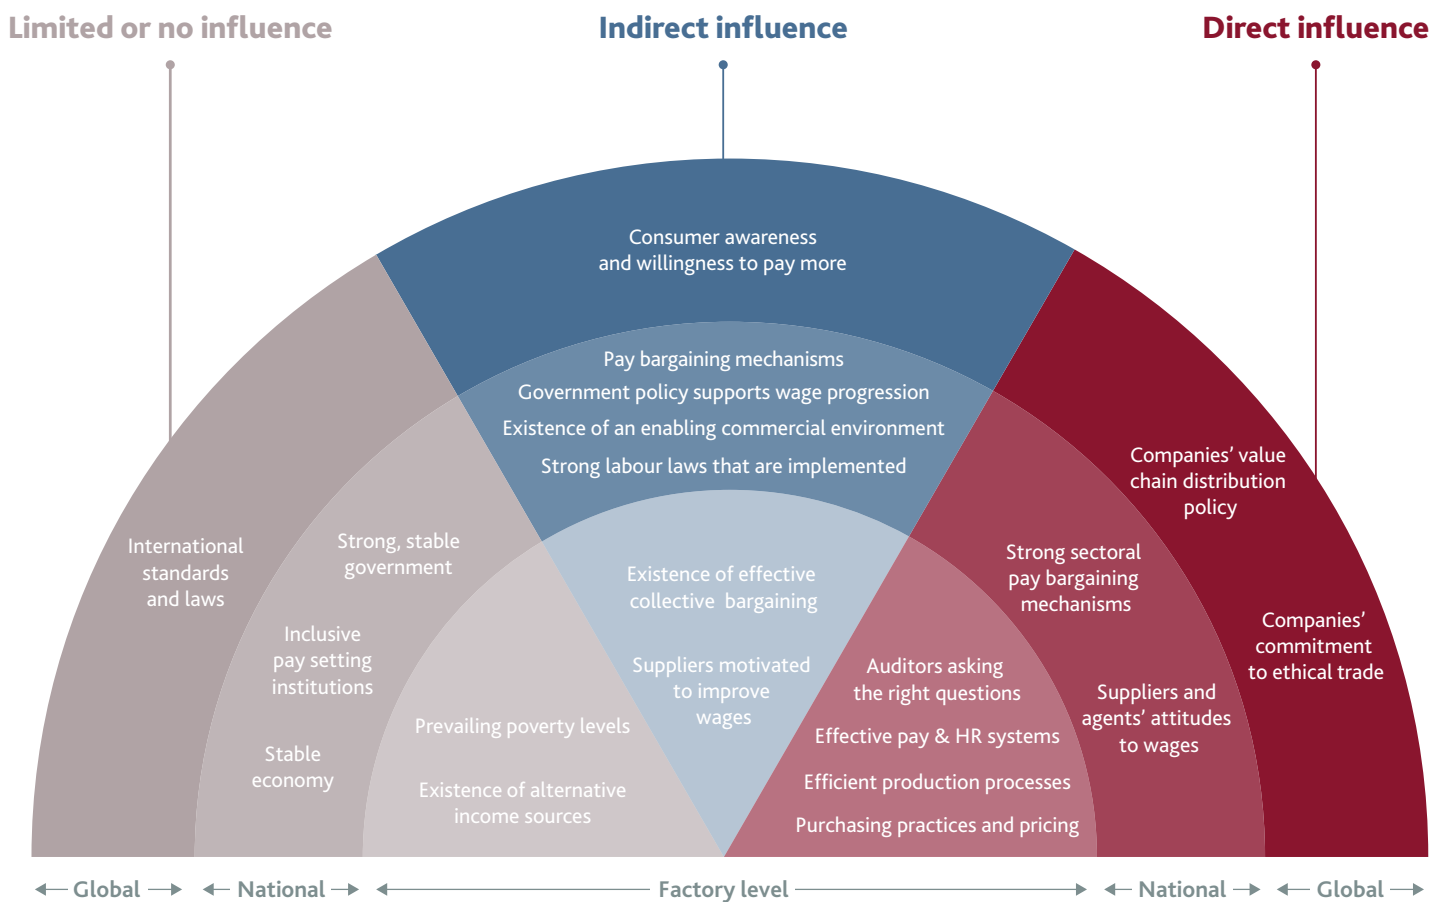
Limited or no influence

Indirect influence

Direct influence

Consumer awareness and willingness to pay more

Pay bargaining mechanisms

Government policy supports wage progression

Existence of an enabling commercial environment

Strong labour laws that are implemented

Existence of effective collective bargaining

Suppliers motivated to improve wages

International standards and laws

Strong, stable government

Inclusive pay setting institutions

Stable economy

Prevailing poverty levels

Existence of alternative income sources

Companies' value chain distribution policy

Strong sectoral pay bargaining mechanisms

Companies' commitment to ethical trade

Auditors asking the right questions

Suppliers and agents' attitudes to wages

Effective pay & HR systems

Efficient production processes

Purchasing practices and pricing

Global

National

Factory level

National

Global